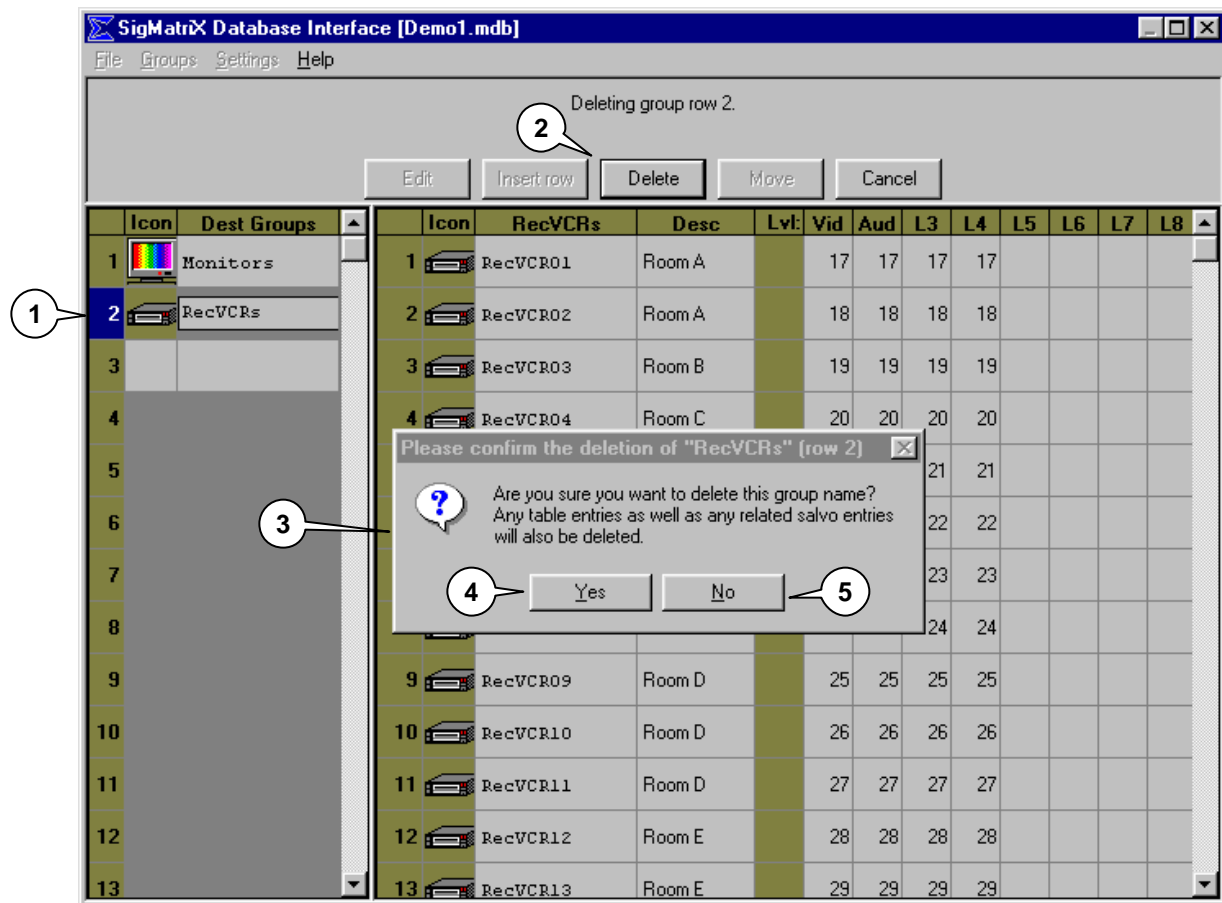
SigMatriX Database Interface [Demo1.mdb]

File Groups Settings Help

Deleting group row 2.

2

Edit Insert row Delete Move Cancel

| | Icon | Dest Groups |
|---|---|---|
| 1 | | Monitors |
| 2 | | RecVCRs |
| 3 | | |
| 4 | | |
| 5 | | |
| 6 | | |
| 7 | | |
| 8 | | |
| 9 | | |
| 10 | | |
| 11 | | |
| 12 | | |
| 13 | | |

1

| | Icon | RecVCRs | Desc | Lvl: | Vid | Aud | L3 | L4 | L5 | L6 | L7 | L8 |
|---|---|---|---|---|---|---|---|---|---|---|---|---|
| 1 | | RecVCR01 | Room A | | 17 | 17 | 17 | 17 | | | | |
| 2 | | RecVCR02 | Room A | | 18 | 18 | 18 | 18 | | | | |
| 3 | | RecVCR03 | Room B | | 19 | 19 | 19 | 19 | | | | |
| 4 | | RecVCR04 | Room C | | 20 | 20 | 20 | 20 | | | | |
| | | | | | | | 21 | 21 | | | | |
| | | | | | | | 22 | 22 | | | | |
| | | | | | | | 23 | 23 | | | | |
| | | | | | | | 24 | 24 | | | | |
| 9 | | RecVCR09 | Room D | | 25 | 25 | 25 | 25 | | | | |
| 10 | | RecVCR10 | Room D | | 26 | 26 | 26 | 26 | | | | |
| 11 | | RecVCR11 | Room D | | 27 | 27 | 27 | 27 | | | | |
| 12 | | RecVCR12 | Room E | | 28 | 28 | 28 | 28 | | | | |
| 13 | | RecVCR13 | Room E | | 29 | 29 | 29 | 29 | | | | |

Please confirm the deletion of "RecVCRs" (row 2)

Are you sure you want to delete this group name? Any table entries as well as any related salvo entries will also be deleted.

3

4 Yes No 5